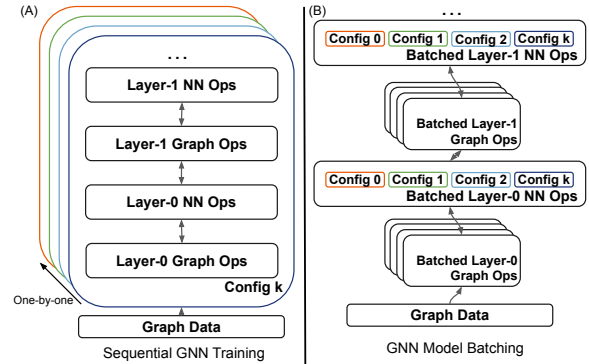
(A)

...

Layer-1 NN Ops

Layer-1 Graph Ops

Layer-0 NN Ops

Layer-0 Graph Ops

Config k

One-by-one

Graph Data

Sequential GNN Training

(B)

...

Config 0 Config 1 Config 2 Config k

Batched Layer-1 NN Ops

Batched Layer-1 Graph Ops

Config 0 Config 1 Config 2 Config k

Batched Layer-0 NN Ops

Batched Layer-0 Graph Ops

Graph Data

GNN Model Batching